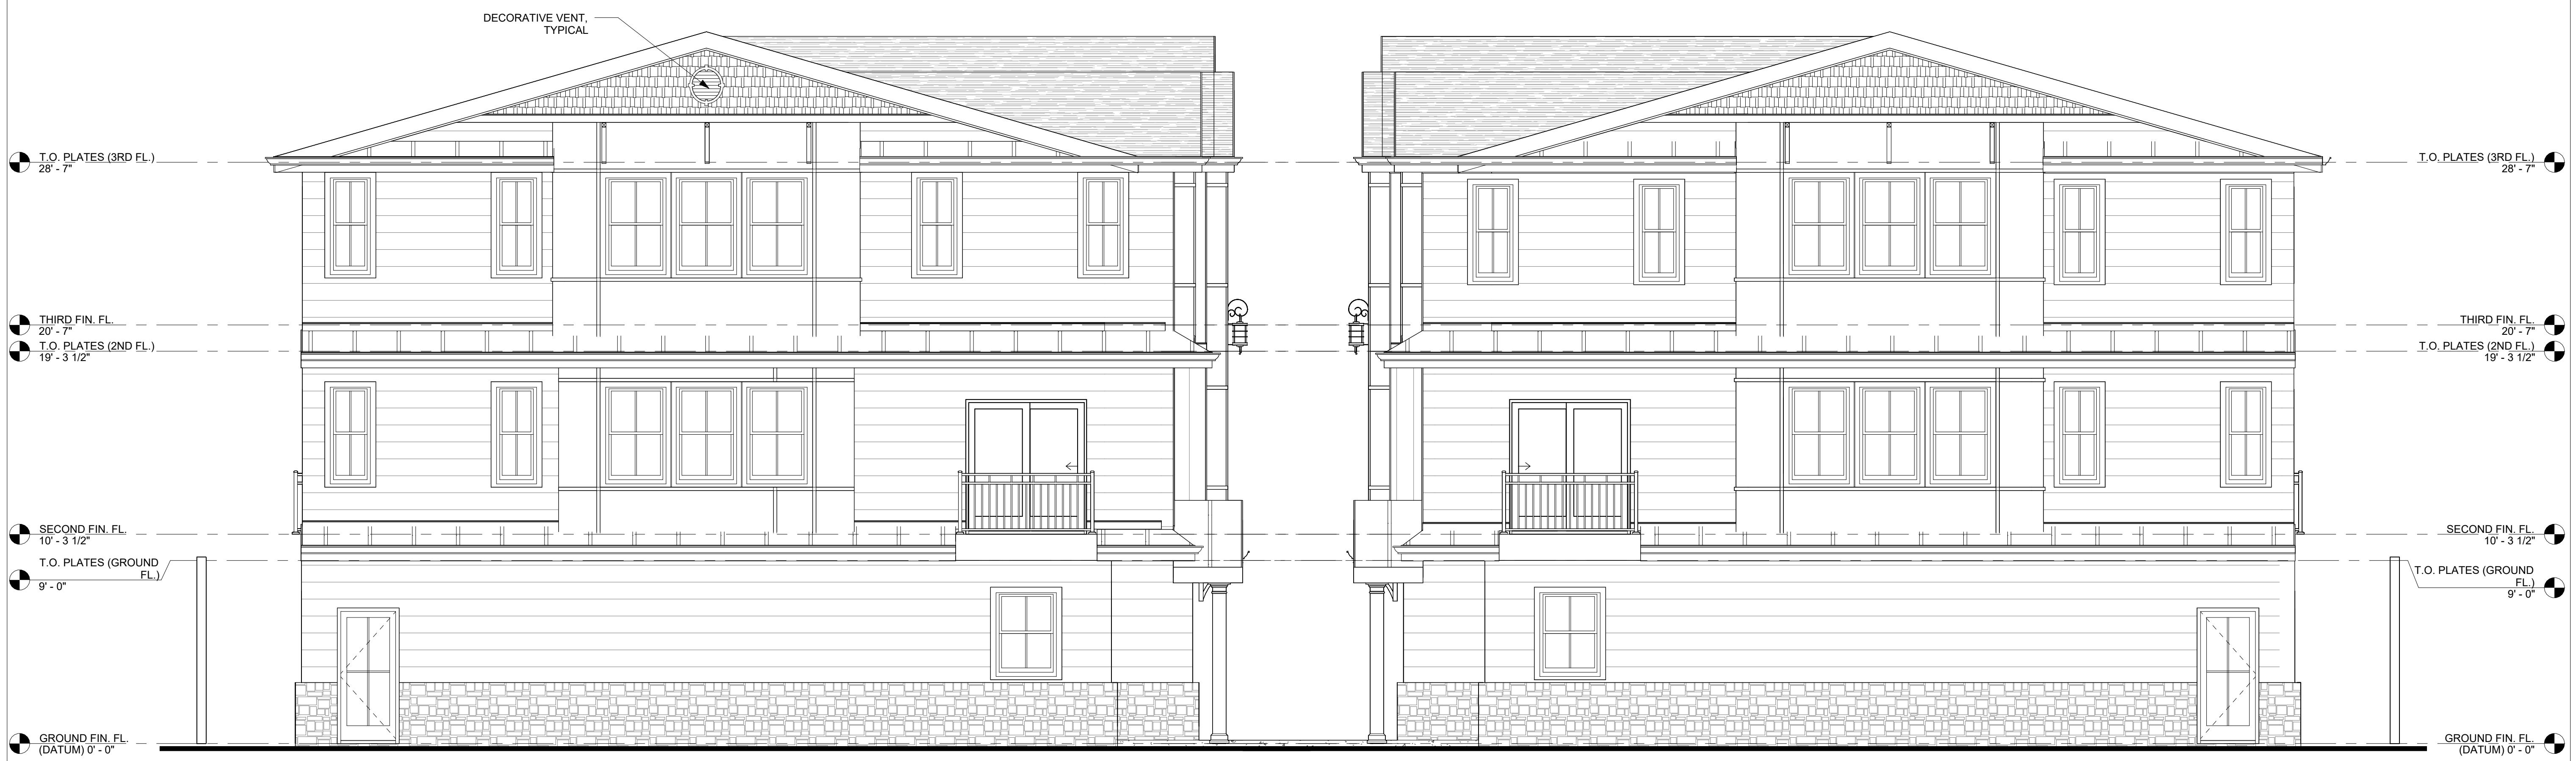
DECORATIVE VENT, TYPICAL

T.O. PLATES (3RD FL.)
28' - 7"

THIRD FIN. FL.
20' - 7"

T.O. PLATES (2ND FL.)
19' - 3 1/2"

SECOND FIN. FL.
10' - 3 1/2"

T.O. PLATES (GROUND FL.)
9' - 0"

GROUND FIN. FL.
(DATUM) 0' - 0"

T.O. PLATES (3RD FL.)
28' - 7"

THIRD FIN. FL.
20' - 7"

T.O. PLATES (2ND FL.)
19' - 3 1/2"

SECOND FIN. FL.
10' - 3 1/2"

T.O. PLATES (GROUND FL.)
9' - 0"

GROUND FIN. FL.
(DATUM) 0' - 0"